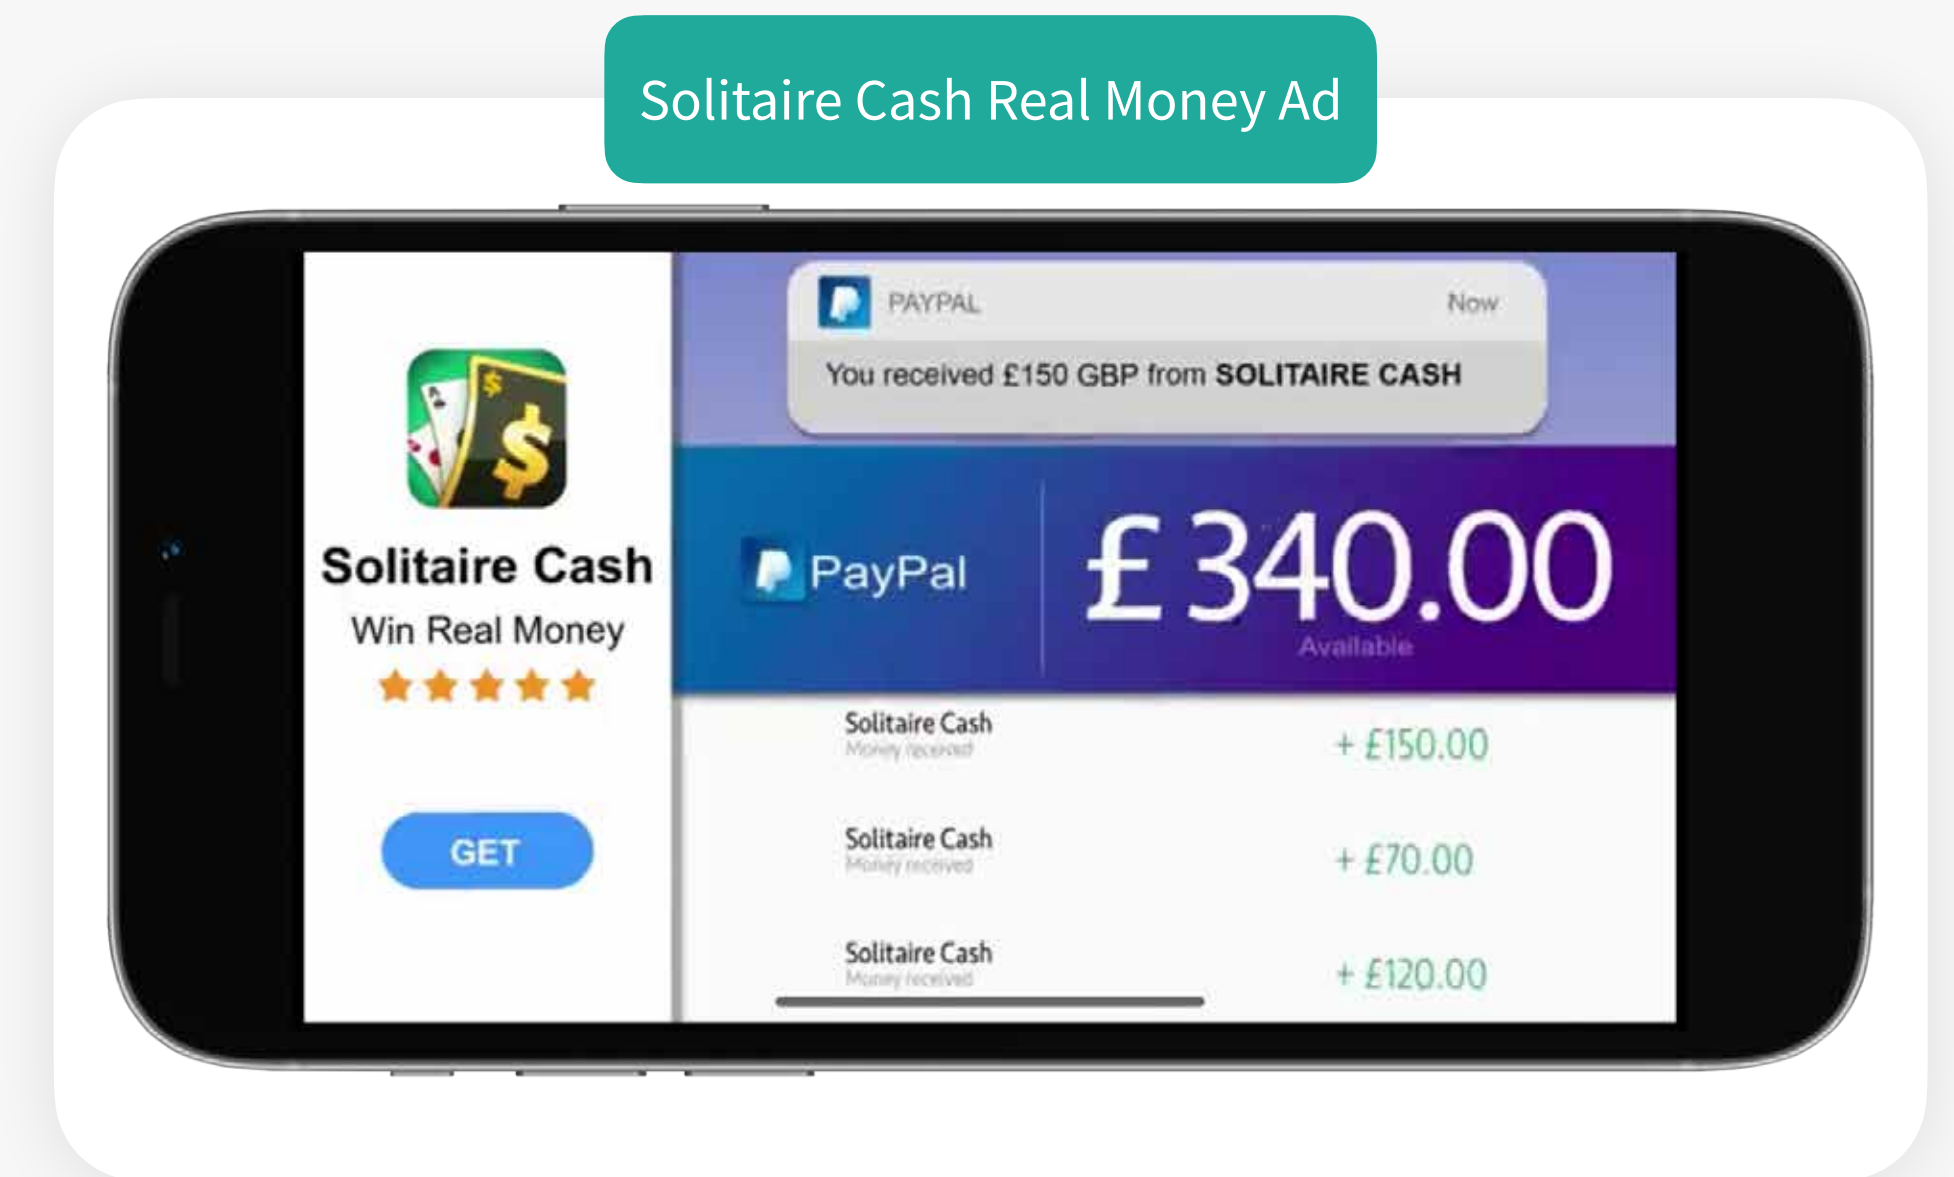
Solitaire Cash Real Money Ad

Solitaire Cash

Win Real Money

GET

PAYPAL Now

You received £150 GBP from SOLITAIRE CASH

PayPal

£340.00

Available

Solitaire Cash
Money received
+ £150.00

Solitaire Cash
Money received
+ £70.00

Solitaire Cash
Money received
+ £120.00